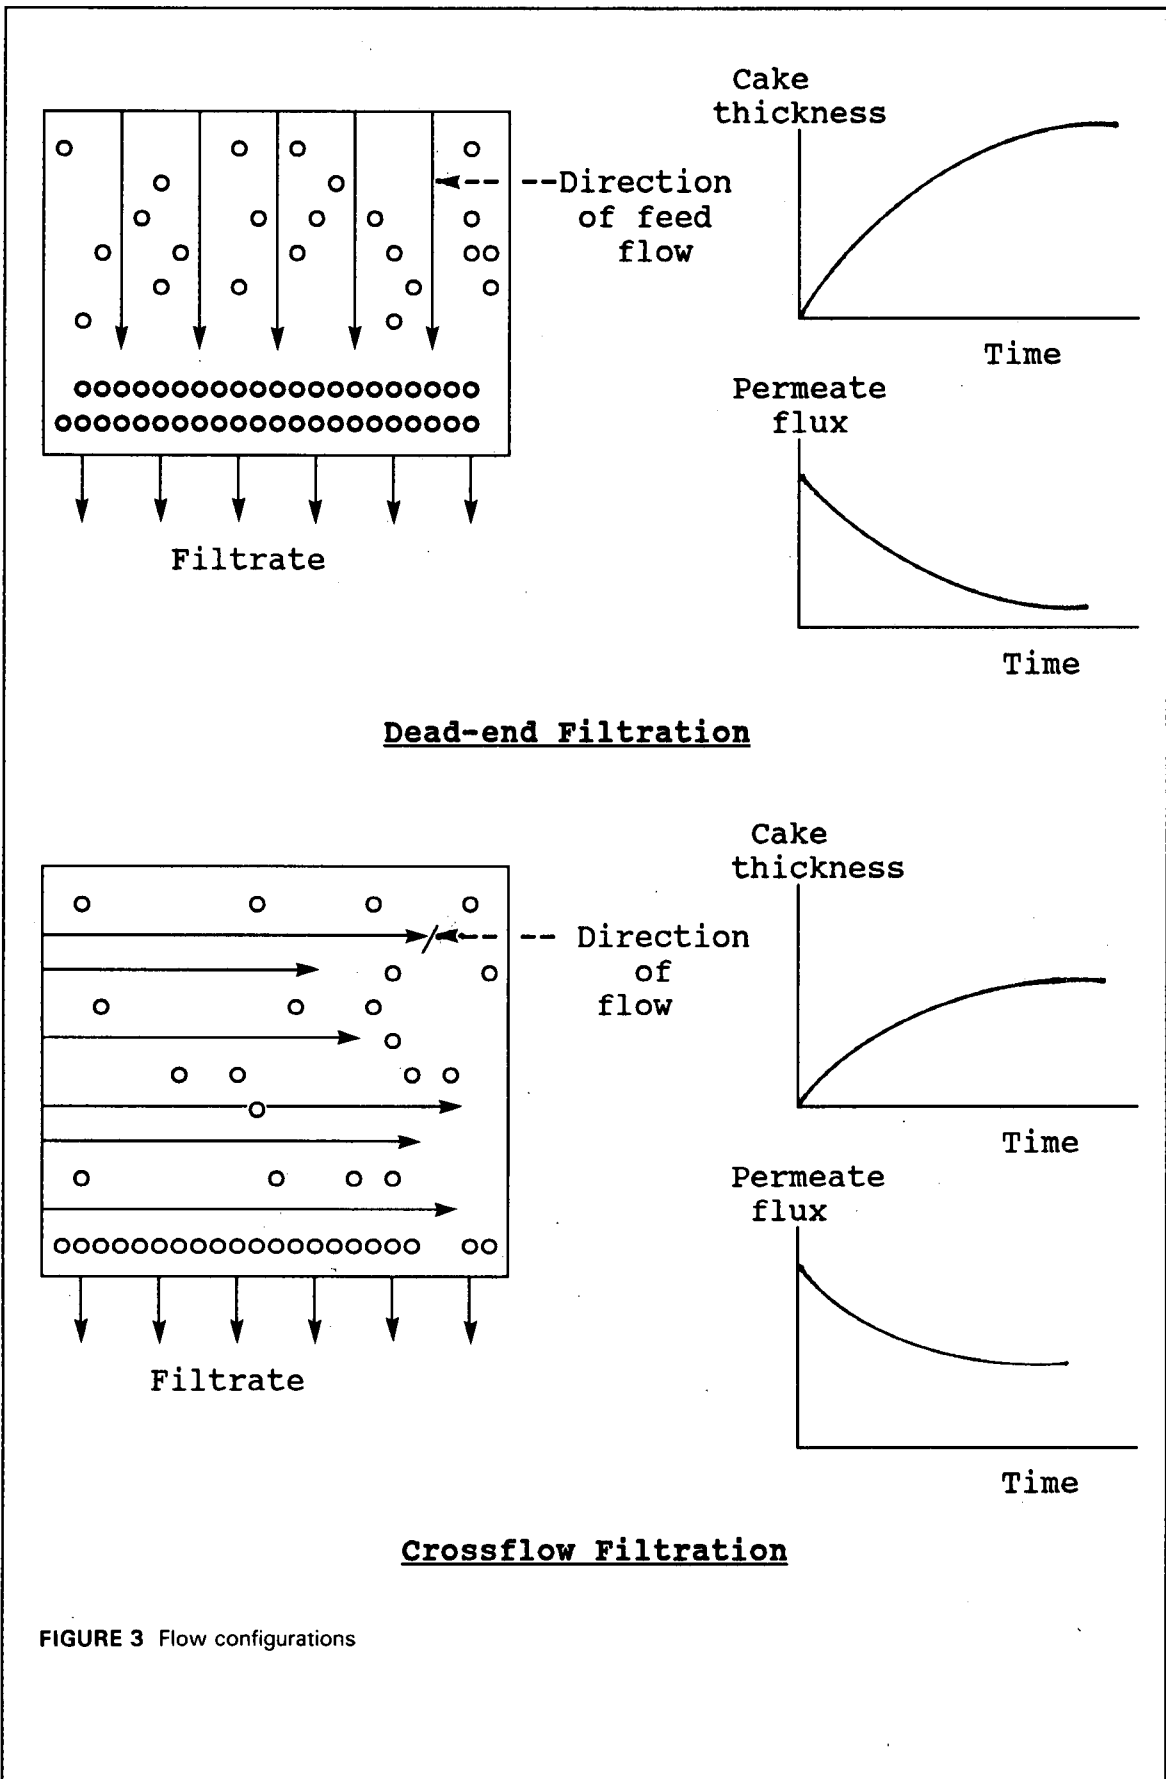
Cake thickness

--Direction of feed flow

Time

Permeate flux

Filtrate

Time

Dead-end Filtration

Cake thickness

-- Direction of flow

Time

Permeate flux

Filtrate

Time

Crossflow Filtration

FIGURE 3 Flow configurations